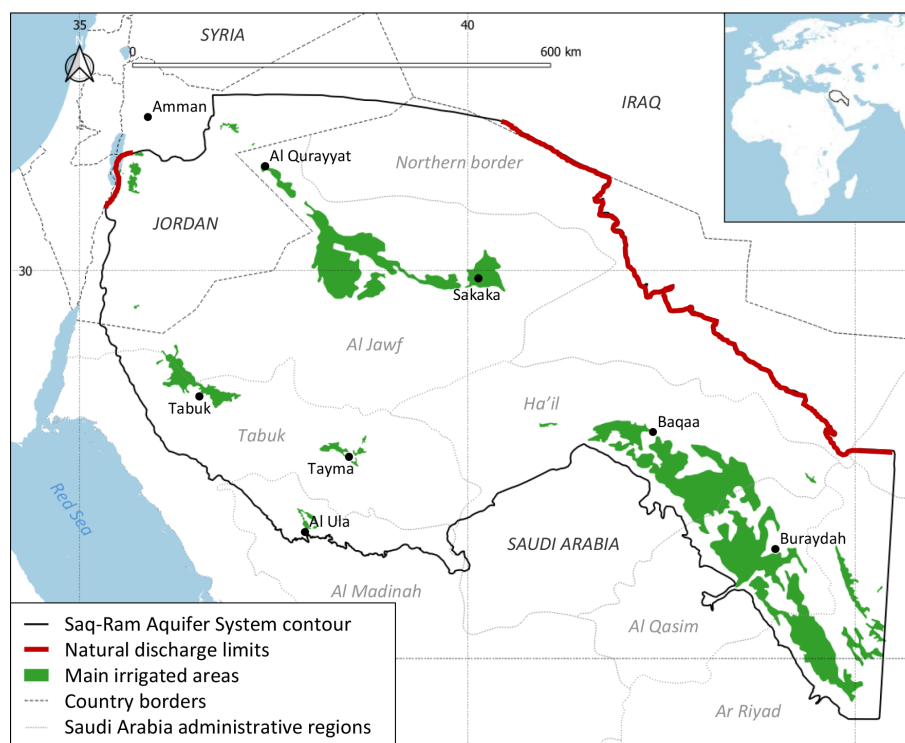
35
40
30
SYRIA
0
600 km
IRAQ
Amman
Al Qurayyat
Northern border
JORDAN
Sakaka
Al Jawf
Tabuk
Ha'il
Baqaa
Tabuk
Tayma
Red Sea
Al Ula
SAUDI ARABIA
Buraydah
Al Madinah
Al Qasim
Ar Riyad

Saq-Ram Aquifer System contour
Natural discharge limits
Main irrigated areas
Country borders
Saudi Arabia administrative regions